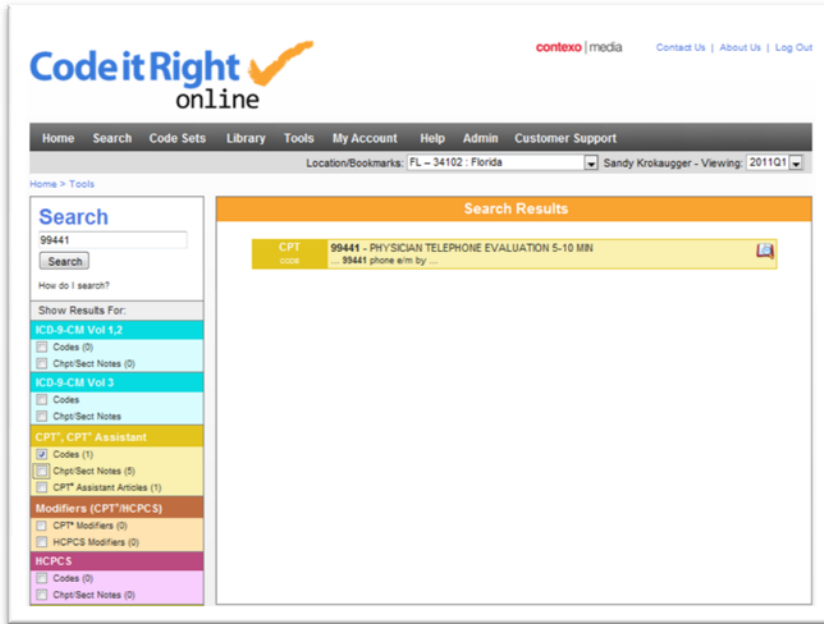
CodeitRight online

contexo | media

Contact Us | About Us | Log Out

Home Search Code Sets Library Tools My Account Help Admin Customer Support

Location/Bookmarks: FL – 34102 : Florida Sandy Krokaugger - Viewing: 2011Q1

Home > Tools

Search

99441

Search

How do I search?

Show Results For:

ICD-9-CM Vol 1,2

Codes (0)

Chpt/Sect Notes (0)

ICD-9-CM Vol 3

Codes

Chpt/Sect Notes

CPT®, CPT® Assistant

Codes (1)

Chpt/Sect Notes (5)

CPT® Assistant Articles (1)

Modifiers (CPT®/HCPCS)

CPT® Modifiers (0)

HCPCS Modifiers (0)

HCPCS

Codes (0)

Chpt/Sect Notes (0)

Search Results

CPT CODE

99441 - PHYSICIAN TELEPHONE EVALUATION 5-10 MIN

... 99441 phone e/m by ...